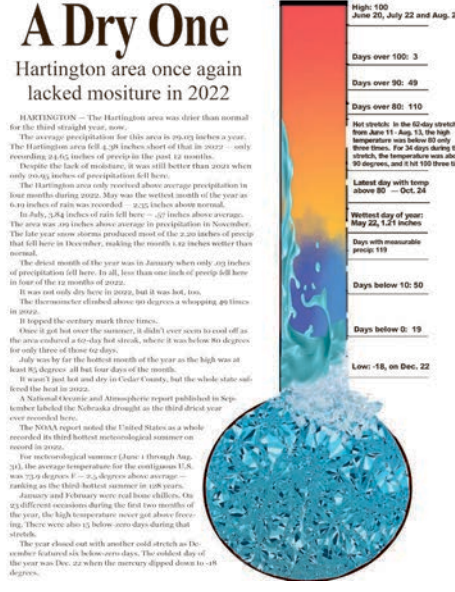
A Dry One

Hartington area once again lacked mosiure in 2022

HARTINGTON — The Hartington area was drier than normal for the third straight year, now.

The average precipitation for this area is 29.03 inches a year. The Hartington area fell 4.38 inches short of that in 2022 — only recording 24.65 inches of precip in the past 12 months.

Despite the lack of moisture, it was still better than 2021 when only 20.95 inches of precipitation fell here.

The Hartington area only received above average precipitation in four months during 2022. May was the wettest month of the year as 6.49 inches of rain was recorded — 2.35 inches above normal.

In July, 3.84 inches of rain fell here — .57 inches above average. The area was .09 inches above average in precipitation in November. The late year snow storms produced most of the 2.20 inches of precip that fell here in December, making the month 1.12 inches wetter than normal.

The driest month of the year was in January when only .03 inches of precipitation fell here. In all, less than one inch of precip fell here in four of the 12 months of 2022.

It was not only dry here in 2022, but it was hot, too.

The thermometer climbed above 90 degrees a whopping 49 times in 2022.

It topped the century mark three times.

Once it got hot over the summer, it didn't ever seem to cool off as the area endured a 62-day hot streak, where it was below 80 degrees for only three of those 62 days.

July was by far the hottest month of the year as the high was at least 85 degrees all but four days of the month.

It wasn't just hot and dry in Cedar County, but the whole state suffered the heat in 2022.

A National Oceanic and Atmospheric report published in September labeled the Nebraska drought as the third driest year ever recorded here.

The NOAA report noted the United States as a whole recorded its third hottest meteorological summer on record in 2022.

For meteorological summer (June 1 through Aug. 31), the average temperature for the contiguous U.S. was 73.9 degrees F — 2.5 degrees above average — ranking as the third-hottest summer in 128 years.

January and February were real bone chillers. On 23 different occasions during the first two months of the year, the high temperature never got above freezing. There were also 15 below-zero days during that stretch.

The year closed out with another cold stretch as December featured six below-zero days. The coldest day of the year was Dec. 22 when the mercury dipped down to -18 degrees.

High: 100
June 20, July 22 and Aug. 2

Days over 100: 3

Days over 90: 49

Days over 80: 110

Hot stretch: In the 62-day stretch from June 11 - Aug. 13, the high temperature was below 80 only three times. For 34 days during the stretch, the temperature was above 90 degrees, and it hit 100 three times.

Latest day with temp above 80 — Oct. 24

Wettest day of year: May 22, 1.21 inches

Days with measurable precip: 119

Days below 10: 50

Days below 0: 19

Low: -18, on Dec. 22